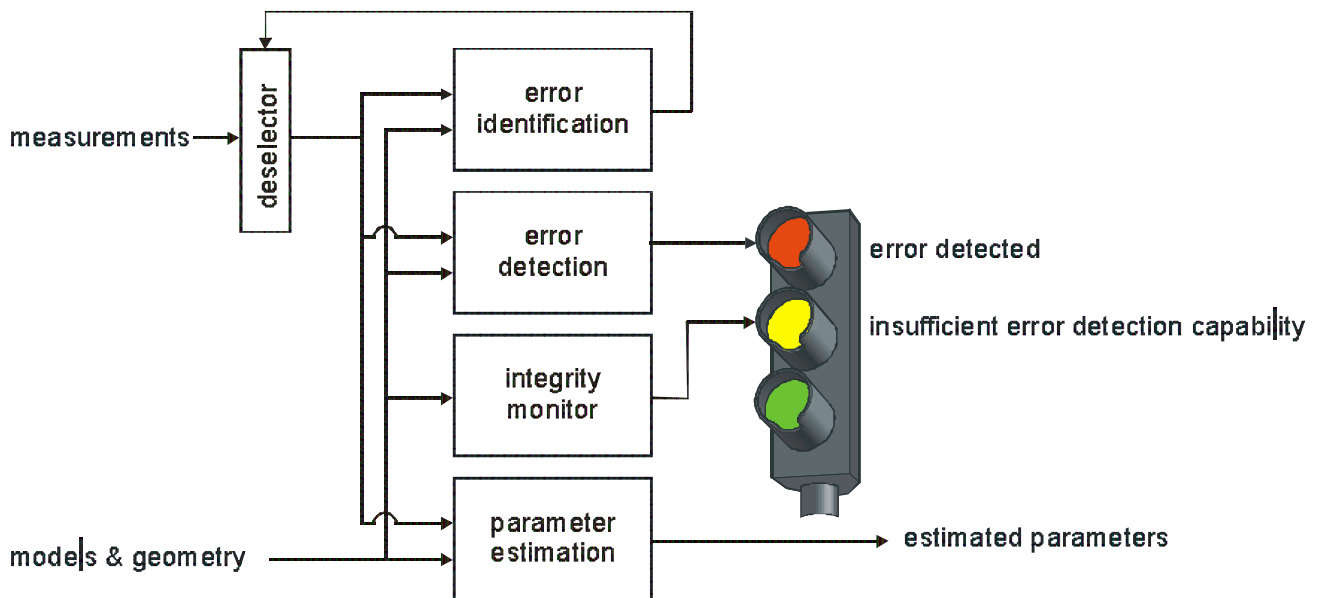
measurements

deselector

error identification

error detection

integrity monitor

parameter estimation

error detected

insufficient error detection capability

models & geometry

estimated parameters